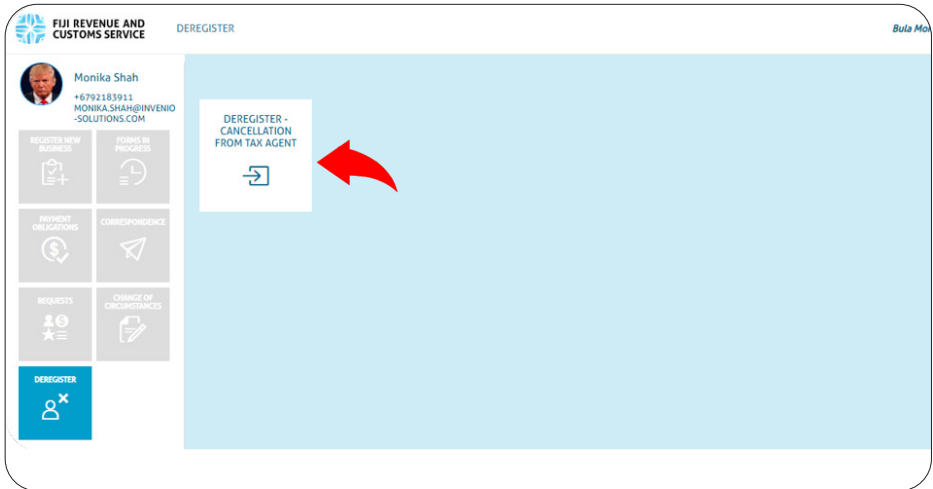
FIJI REVENUE AND CUSTOMS SERVICE

DEREGISTER

Bula Mo

Monika Shah

+6792183911
MONIKA.SHAH@INVENIO-SOLUTIONS.COM

REGISTER NEW BUSINESS

FORMS IN PROGRESS

PAYMENT OBLIGATIONS

CORRESPONDENCE

REQUESTS

CHANGE OF CIRCUMSTANCES

DEREGISTER

DEREGISTER - CANCELLATION FROM TAX AGENT